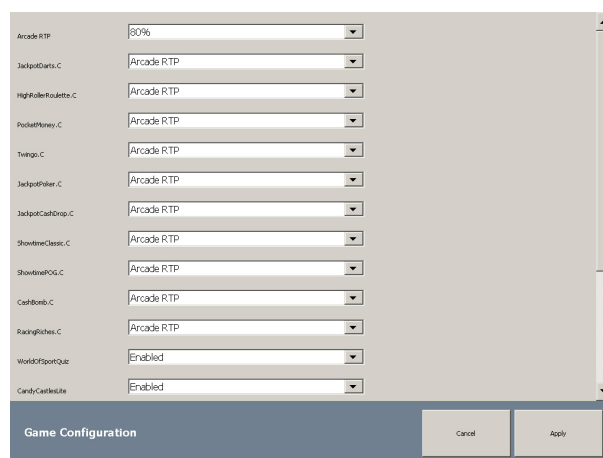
| | |
|---|---|
| Arcade RTP | 80% |
| JackpotDarts.C | Arcade RTP |
| HighRollerRoulette.C | Arcade RTP |
| PocketMoney.C | Arcade RTP |
| Twingo.C | Arcade RTP |
| JackpotPoker.C | Arcade RTP |
| JackpotCashDrop.C | Arcade RTP |
| ShowtimeClassic.C | Arcade RTP |
| ShowtimePOG.C | Arcade RTP |
| CashBomb.C | Arcade RTP |
| RacingRiches.C | Arcade RTP |
| WorldOfSportQuiz | Enabled |
| CandyCastlesLite | Enabled |

Game Configuration

Cancel

Apply